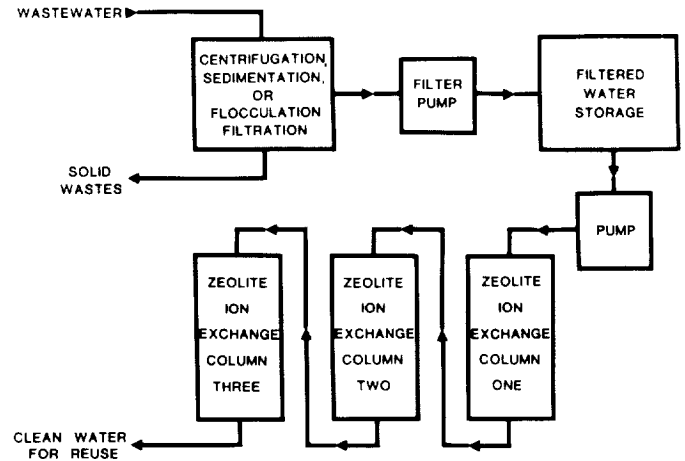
WASTEWATER

CENTRIFUGATION, SEDIMENTATION, OR FLOCCULATION FILTRATION

FILTER PUMP

FILTERED WATER STORAGE

SOLID WASTES

PUMP

ZEOLITE ION EXCHANGE COLUMN THREE

ZEOLITE ION EXCHANGE COLUMN TWO

ZEOLITE ION EXCHANGE COLUMN ONE

CLEAN WATER FOR REUSE